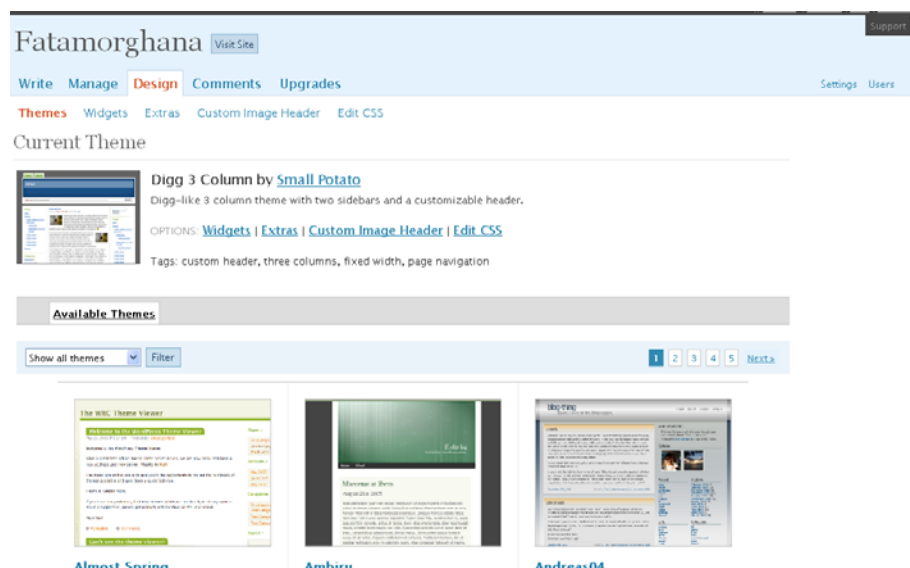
Support

Fatamorghana Visit Site

Write Manage Design Comments Upgrades

Settings Users

Themes Widgets Extras Custom Image Header Edit CSS

Current Theme

Digg 3 Column by Small Potato

Digg-like 3 column theme with two sidebars and a customizable header.

OPTIONS: Widgets | Extras | Custom Image Header | Edit CSS

Tags: custom header, three columns, fixed width, page navigation

Available Themes

Show all themes Filter

1 2 3 4 5 Next »

Almost Spring

Ambiru

Andreas04